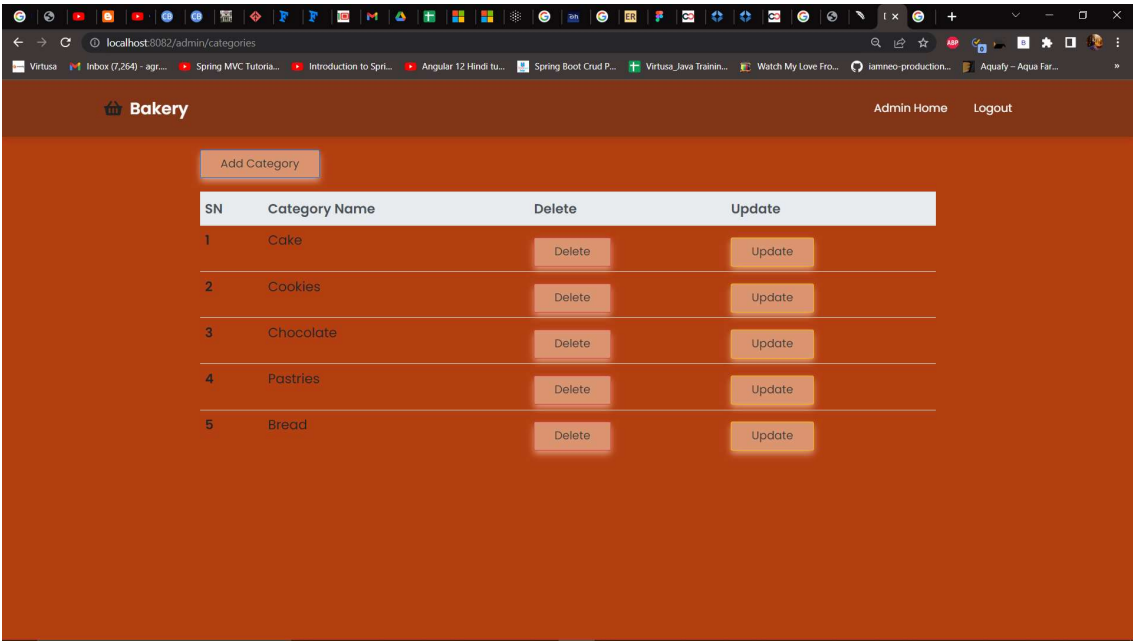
localhost:8082/admin/categories

Virtusa Inbox (7,264) - agr... Spring MVC Tutoria... Introduction to Spri... Angular 12 Hindi tu... Spring Boot Crud P... Virtusa_Java Trainin... Watch My Love Fro... iamneo-production... Aquafy – Aqua Far...

Bakery

Admin Home Logout

Add Category

| SN | Category Name | Delete | Update |
|---|---|---|---|
| 1 | Cake | Delete | Update |
| 2 | Cookies | Delete | Update |
| 3 | Chocolate | Delete | Update |
| 4 | Pastries | Delete | Update |
| 5 | Bread | Delete | Update |